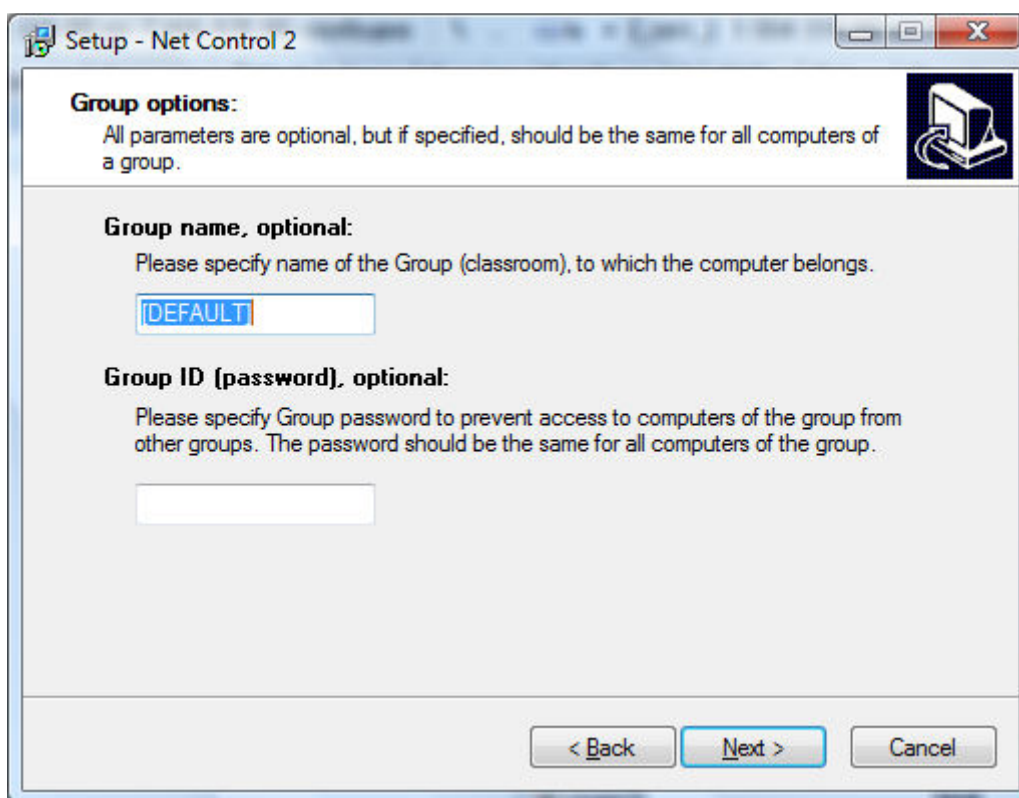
Setup - Net Control 2

Group options:
All parameters are optional, but if specified, should be the same for all computers of a group.

Group name, optional:
Please specify name of the Group (classroom), to which the computer belongs.

[DEFAULT]

Group ID (password), optional:
Please specify Group password to prevent access to computers of the group from other groups. The password should be the same for all computers of the group.

< Back
Next >
Cancel